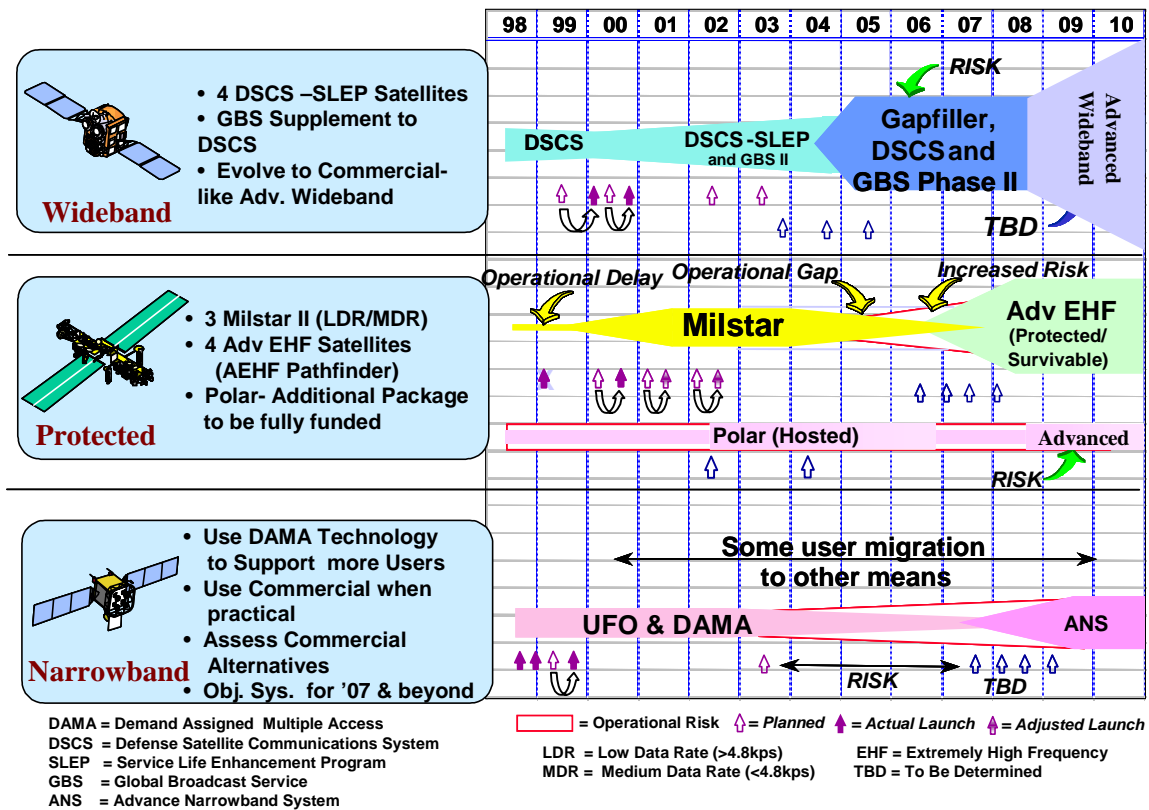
| 98 | 99 | 00 | 01 | 02 | 03 | 04 | 05 | 06 | 07 | 08 | 09 | 10 |
|---|---|---|---|---|---|---|---|---|---|---|---|---|

• 4 DSCS –SLEP Satellites
• GBS Supplement to DSCS
• Evolve to Commercial-like Adv. Wideband

Wideband

RISK

DSCS

DSCS-SLEP and GBS II

Gapfiller, DSCS and GBS Phase II

Advanced Wideband

TBD

Operational Delay

Operational Gap

Increased Risk

• 3 Milstar II (LDR/MDR)
• 4 Adv EHF Satellites (AEHF Pathfinder)
• Polar- Additional Package to be fully funded

Protected

Milstar

Adv EHF (Protected/ Survivable)

Polar (Hosted)

Advanced

RISK

• Use DAMA Technology to Support more Users
• Use Commercial when practical
• Assess Commercial Alternatives
• Obj. Sys. for '07 & beyond

Narrowband

Some user migration to other means

UFO & DAMA

ANS

RISK

TBD

DAMA = Demand Assigned Multiple Access
DSCS = Defense Satellite Communications System
SLEP = Service Life Enhancement Program
GBS = Global Broadcast Service
ANS = Advance Narrowband System

= Operational Risk = Planned = Actual Launch = Adjusted Launch

LDR = Low Data Rate (>4.8kps)
MDR = Medium Data Rate (<4.8kps)

EHF = Extremely High Frequency
TBD = To Be Determined